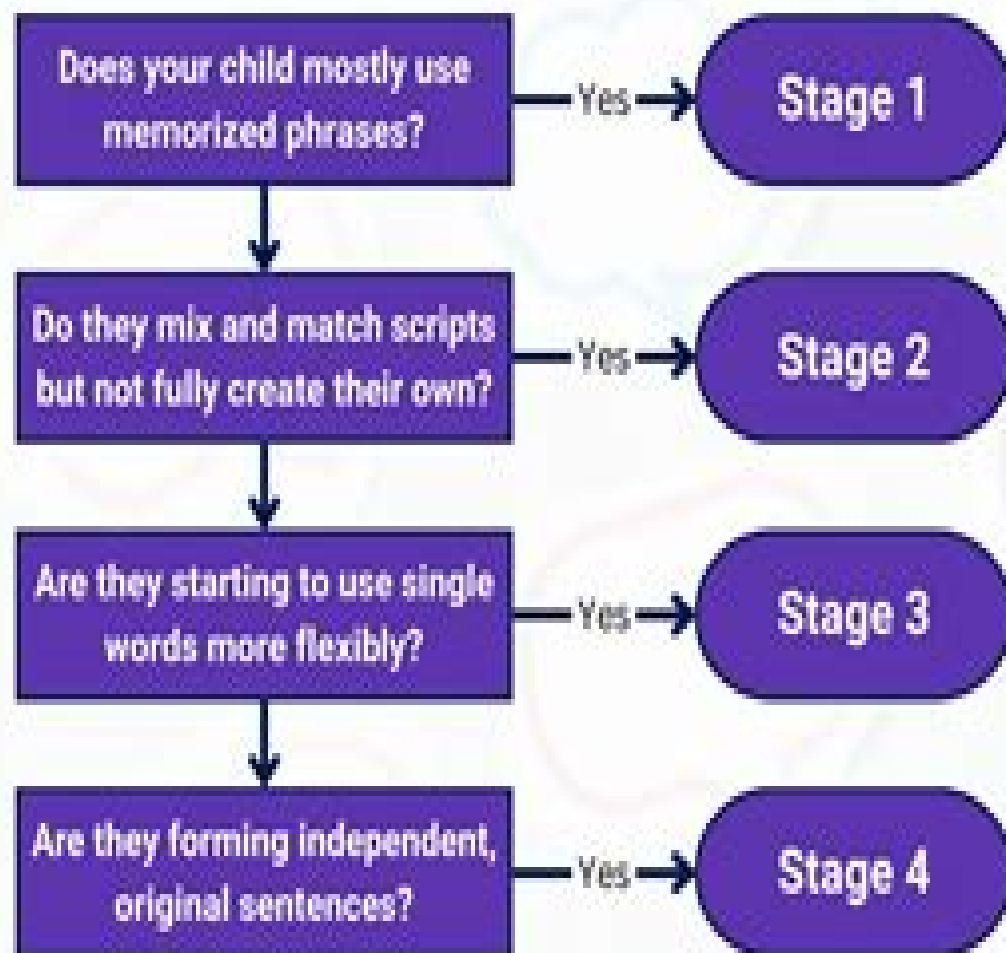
Does your child mostly use memorized phrases?

Yes

Stage 1

Do they mix and match scripts but not fully create their own?

Yes

Stage 2

Are they starting to use single words more flexibly?

Yes

Stage 3

Are they forming independent, original sentences?

Yes

Stage 4